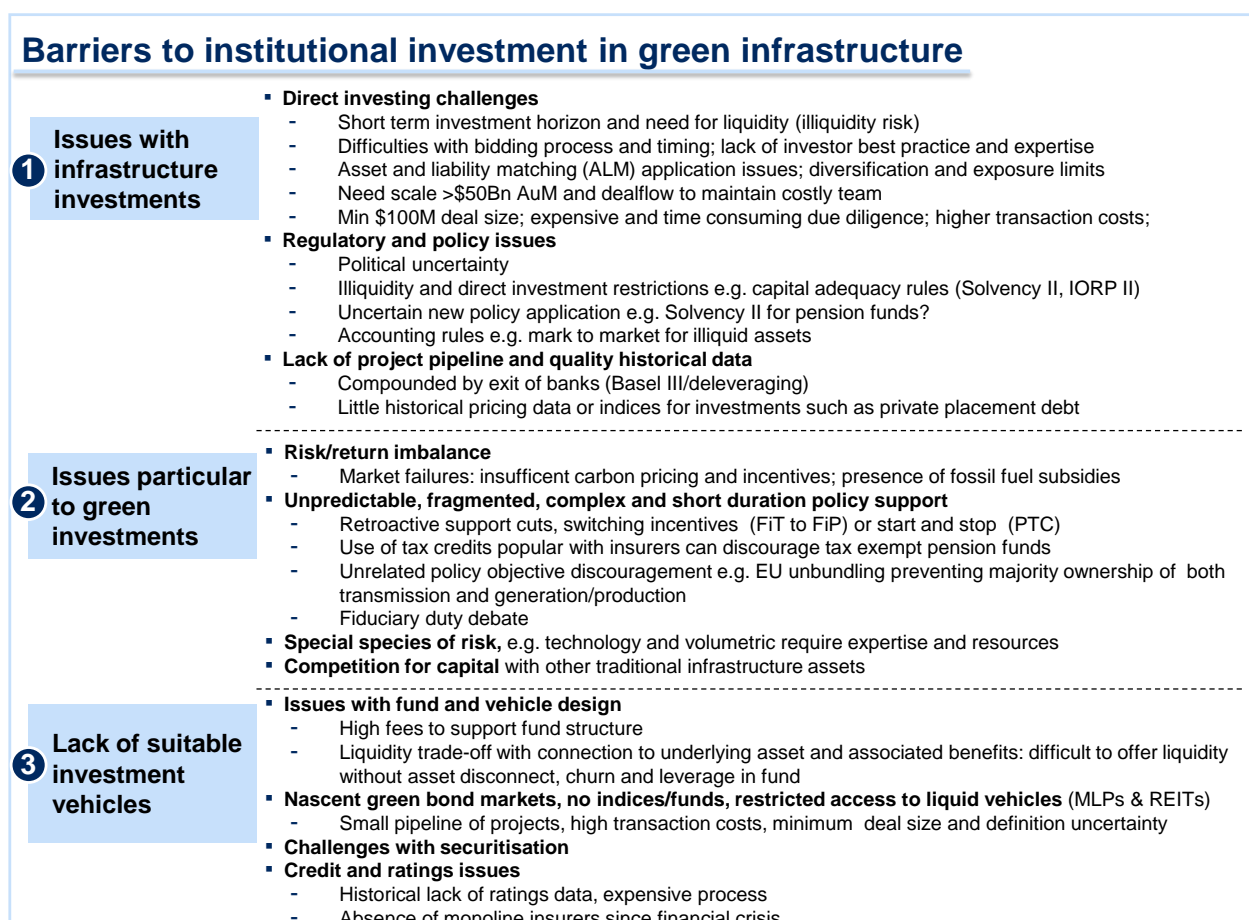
Barriers to institutional investment in green infrastructure

1 Issues with infrastructure investments

- Direct investing challenges
 - Short term investment horizon and need for liquidity (illiquidity risk)
 - Difficulties with bidding process and timing; lack of investor best practice and expertise
 - Asset and liability matching (ALM) application issues; diversification and exposure limits
 - Need scale >$50Bn AuM and dealflow to maintain costly team
 - Min $100M deal size; expensive and time consuming due diligence; higher transaction costs;
- Regulatory and policy issues
 - Political uncertainty
 - Illiquidity and direct investment restrictions e.g. capital adequacy rules (Solvency II, IORP II)
 - Uncertain new policy application e.g. Solvency II for pension funds?
 - Accounting rules e.g. mark to market for illiquid assets
- Lack of project pipeline and quality historical data
 - Compounded by exit of banks (Basel III/deleveraging)
 - Little historical pricing data or indices for investments such as private placement debt

2 Issues particular to green investments

- Risk/return imbalance
 - Market failures: insuffficent carbon pricing and incentives; presence of fossil fuel subsidies
- Unpredictable, fragmented, complex and short duration policy support
 - Retroactive support cuts, switching incentives (FiT to FiP) or start and stop (PTC)
 - Use of tax credits popular with insurers can discourage tax exempt pension funds
 - Unrelated policy objective discouragement e.g. EU unbundling preventing majority ownership of both transmission and generation/production
 - Fiduciary duty debate
- Special species of risk, e.g. technology and volumetric require expertise and resources
- Competition for capital with other traditional infrastructure assets

3 Lack of suitable investment vehicles

- Issues with fund and vehicle design
 - High fees to support fund structure
 - Liquidity trade-off with connection to underlying asset and associated benefits: difficult to offer liquidity without asset disconnect, churn and leverage in fund
- Nascent green bond markets, no indices/funds, restricted access to liquid vehicles (MLPs & REITs)
 - Small pipeline of projects, high transaction costs, minimum deal size and definition uncertainty
- Challenges with securitisation
- Credit and ratings issues
 - Historical lack of ratings data, expensive process
 - Absence of monoline insurers since financial crisis